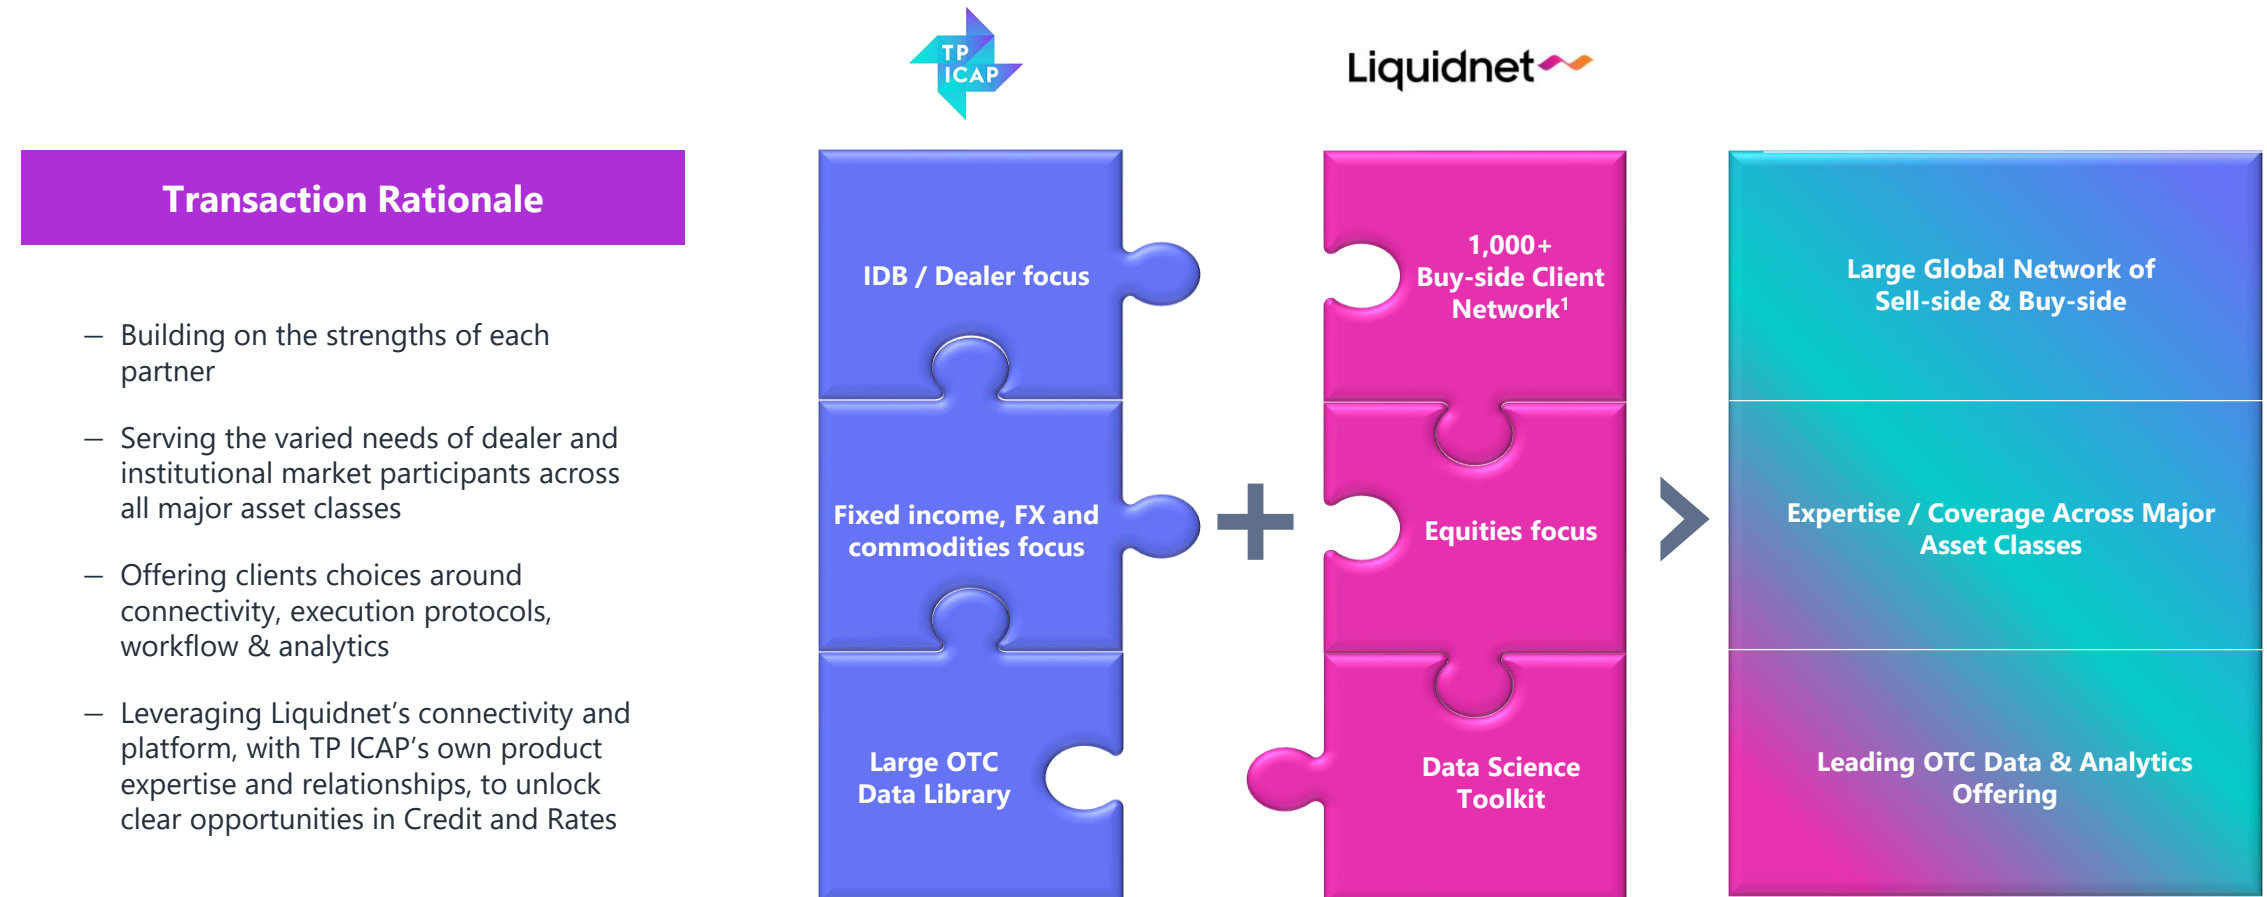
TP ICAP

Liquidnet

Transaction Rationale

– Building on the strengths of each partner

– Serving the varied needs of dealer and institutional market participants across all major asset classes

– Offering clients choices around connectivity, execution protocols, workflow & analytics

– Leveraging Liquidnet's connectivity and platform, with TP ICAP's own product expertise and relationships, to unlock clear opportunities in Credit and Rates

IDB / Dealer focus

Fixed income, FX and commodities focus

Large OTC Data Library

+

1,000+ Buy-side Client Network$^1$

Equities focus

Data Science Toolkit

Large Global Network of Sell-side & Buy-side

Expertise / Coverage Across Major Asset Classes

Leading OTC Data & Analytics Offering